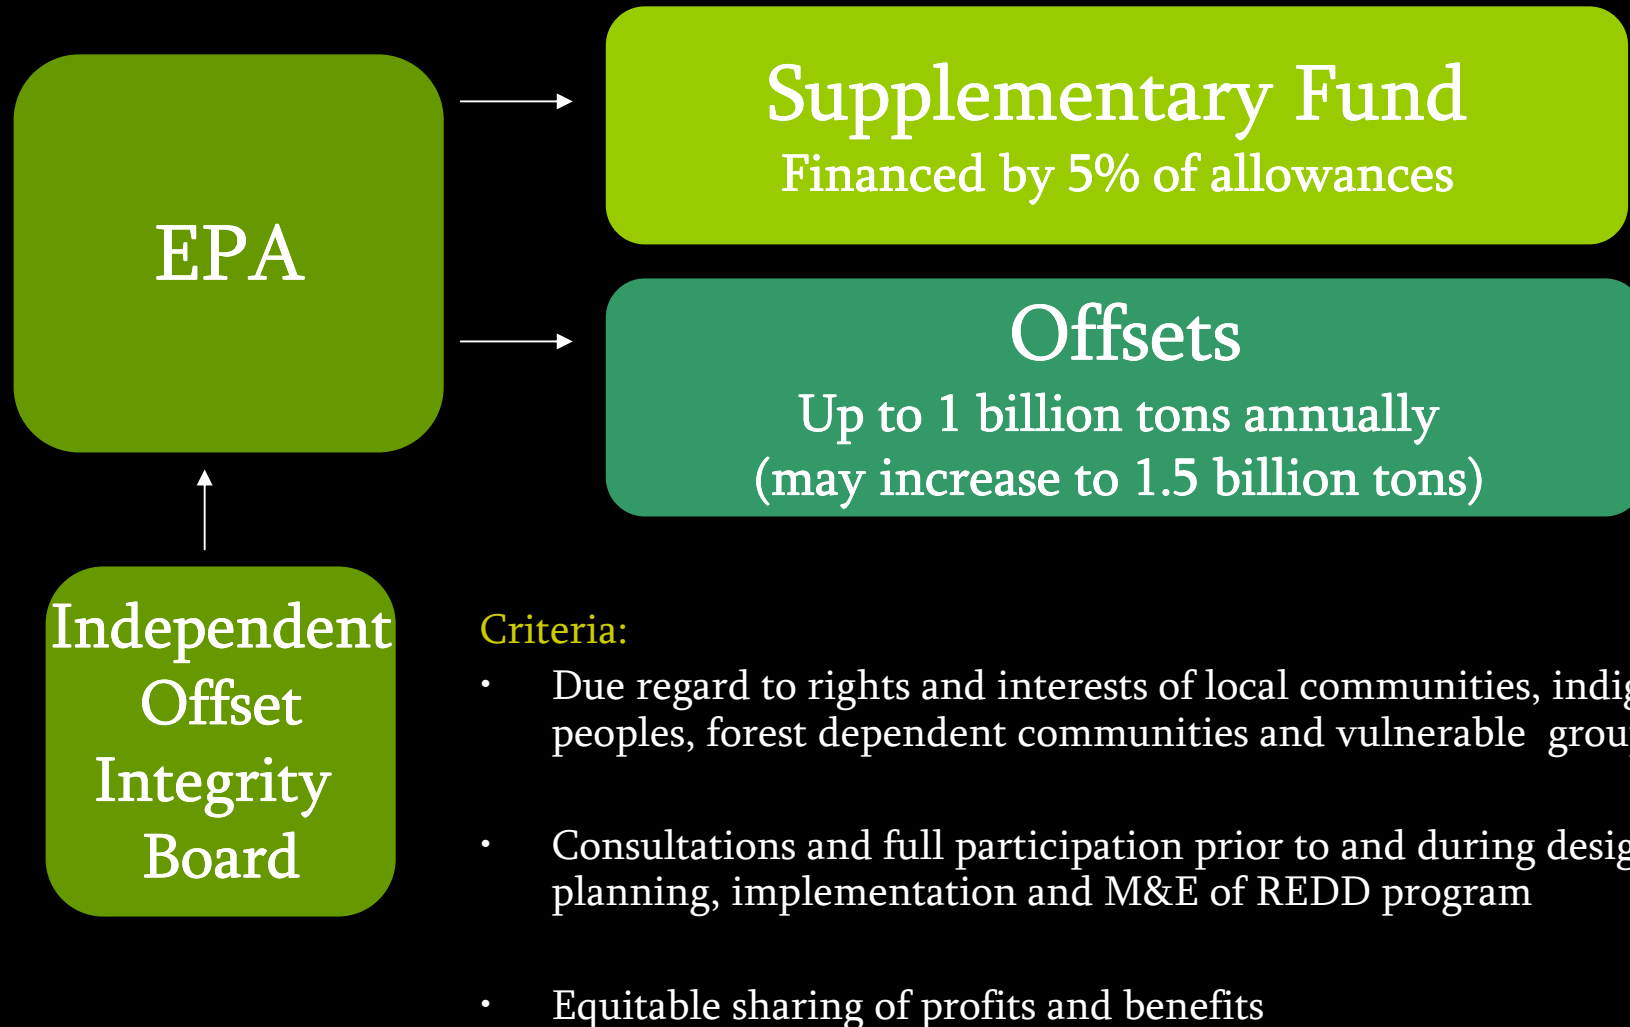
EPA

Supplementary Fund
Financed by 5% of allowances

Offsets
Up to 1 billion tons annually
(may increase to 1.5 billion tons)

Independent Offset Integrity Board

Criteria:

• Due regard to rights and interests of local communities, indi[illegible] peoples, forest dependent communities and vulnerable grou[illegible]

• Consultations and full participation prior to and during desi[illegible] planning, implementation and M&E of REDD program

• Equitable sharing of profits and benefits